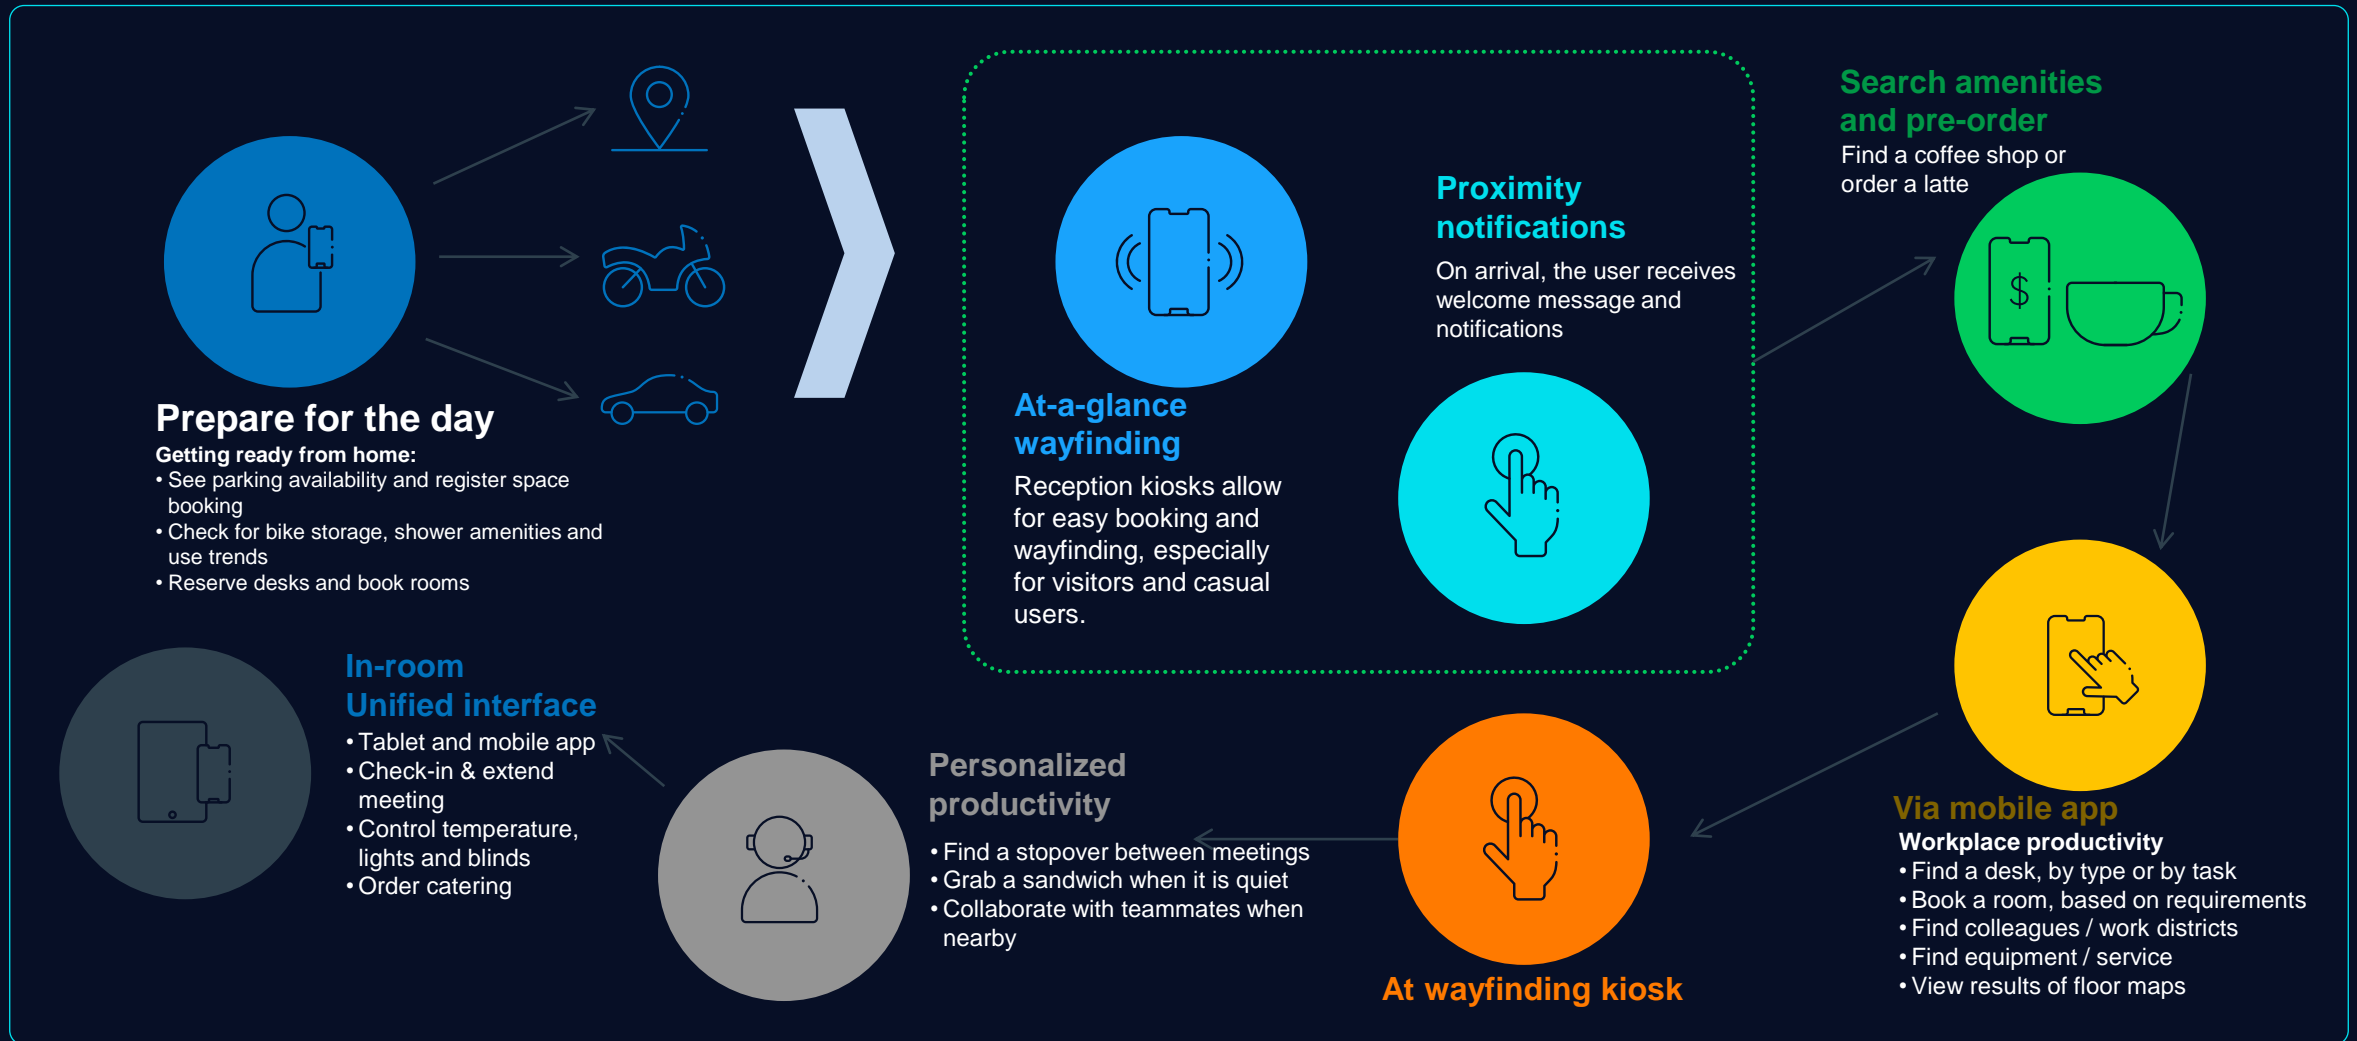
Prepare for the day
Getting ready from home:
• See parking availability and register space booking
• Check for bike storage, shower amenities and use trends
• Reserve desks and book rooms

At-a-glance wayfinding
Reception kiosks allow for easy booking and wayfinding, especially for visitors and casual users.

Proximity notifications
On arrival, the user receives welcome message and notifications

Search amenities and pre-order
Find a coffee shop or order a latte

$

Via mobile app
Workplace productivity
• Find a desk, by type or by task
• Book a room, based on requirements
• Find colleagues / work districts
• Find equipment / service
• View results of floor maps

At wayfinding kiosk

Personalized productivity
• Find a stopover between meetings
• Grab a sandwich when it is quiet
• Collaborate with teammates when nearby

In-room Unified interface
• Tablet and mobile app
• Check-in & extend meeting
• Control temperature, lights and blinds
• Order catering